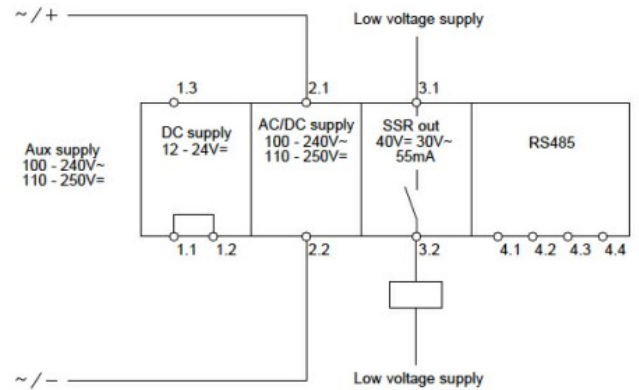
~ / +

Low voltage supply

1.3

2.1

3.1

Aux supply
100 - 240V~
110 - 250V=

DC supply
12 - 24V=

AC/DC supply
100 - 240V~
110 - 250V=

SSR out
40V= 30V~
55mA

RS485

1.1

1.2

2.2

3.2

4.1

4.2

4.3

4.4

~ / –

Low voltage supply